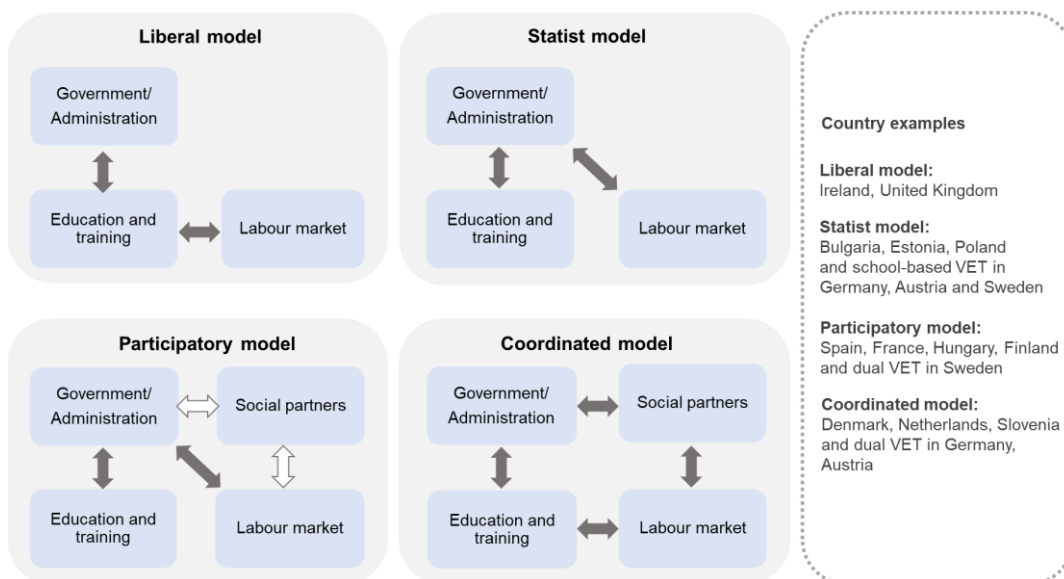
Liberal model

Government/ Administration

Education and training

Labour market

Statist model

Government/ Administration

Education and training

Labour market

Participatory model

Government/ Administration

Social partners

Education and training

Labour market

Coordinated model

Government/ Administration

Social partners

Education and training

Labour market

Country examples

Liberal model:
Ireland, United Kingdom

Statist model:
Bulgaria, Estonia, Poland and school-based VET in Germany, Austria and Sweden

Participatory model:
Spain, France, Hungary, Finland and dual VET in Sweden

Coordinated model:
Denmark, Netherlands, Slovenia and dual VET in Germany, Austria